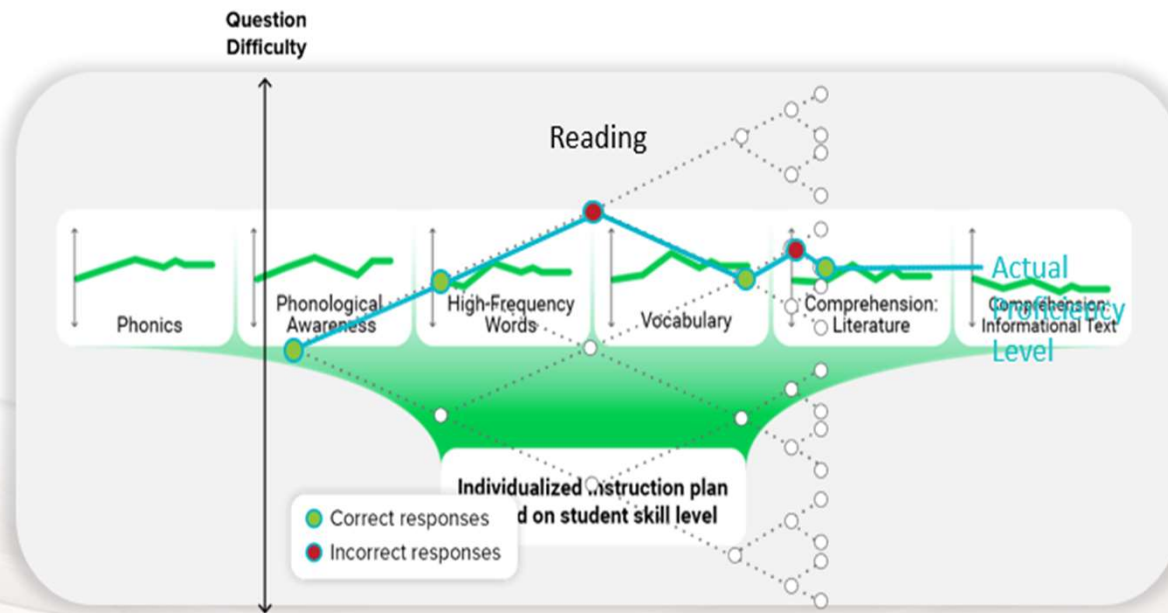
Question Difficulty

Reading

Phonics

Phonological Awareness

High-Frequency Words

Vocabulary

Comprehension: Literature

Comprehension: Informational Text

Actual Proficiency Level

Individualized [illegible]nstruction plan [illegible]d on student skill level

Correct responses

Incorrect responses